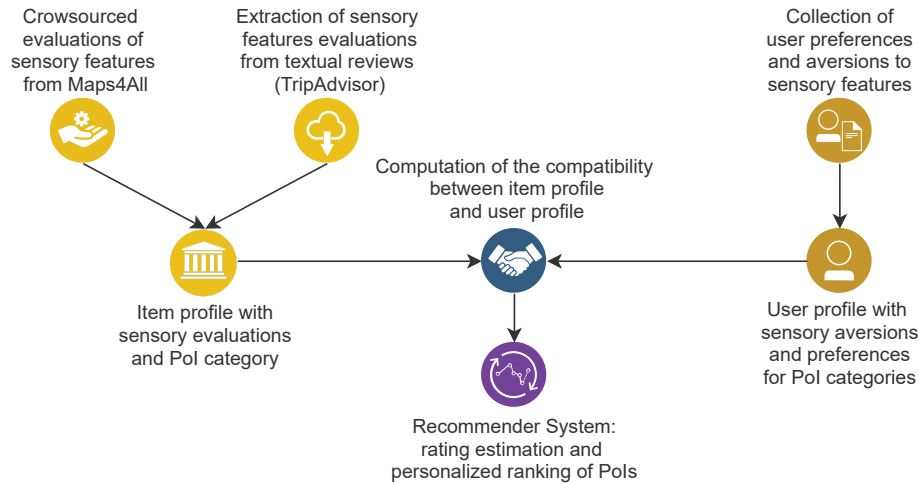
Crowsourced evaluations of sensory features from Maps4All

Extraction of sensory features evaluations from textual reviews (TripAdvisor)

Collection of user preferences and aversions to sensory features

Computation of the compatibility between item profile and user profile

Item profile with sensory evaluations and PoI category

User profile with sensory aversions and preferences for PoI categories

Recommender System: rating estimation and personalized ranking of PoIs